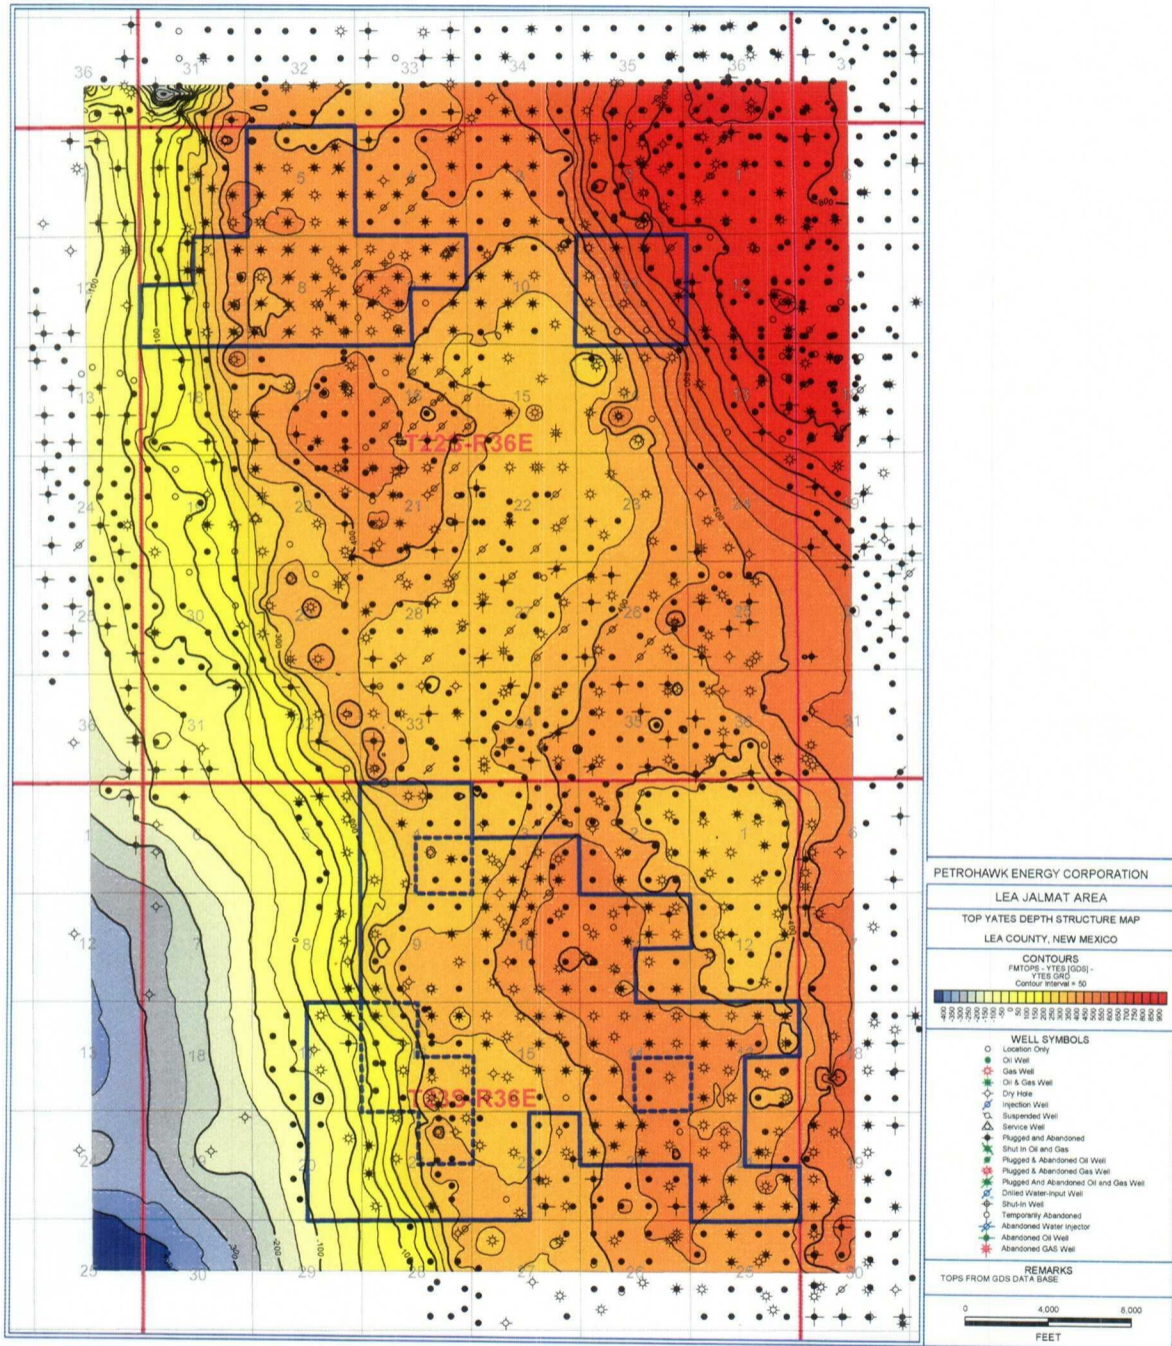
36 31 32 33 34 35 36 31

5 1 6

8 10 12

1 100

13 18 15

T22S-R36E

24 19 21 22 23 24 19

25 30 28 26 25

36 31 33 35 36 31

1 6 4 3 2 1 6

12 7 9 10 12 7

13 18 15 18

T23S-R36E

24 19 20 22 24 19

25 30 29 28 27 26 25 30

PETROHAWK ENERGY CORPORATION

LEA JALMAT AREA

TOP YATES DEPTH STRUCTURE MAP

LEA COUNTY, NEW MEXICO

CONTOURS
FMTOPS - YTES [GDS] - YTES.GRD
Contour Interval = 50

-400 -350 -300 -250 -200 -150 -100 -50 0 50 100 150 200 250 300 350 400 450 500 550 600 650 700 750 800 850 900

WELL SYMBOLS
Location Only
Oil Well
Gas Well
Oil & Gas Well
Dry Hole
Injection Well
Suspended Well
Service Well
Plugged and Abandoned
Shut In Oil and Gas
Plugged & Abandoned Oil Well
Plugged & Abandoned Gas Well
Plugged And Abandoned Oil and Gas Well
Drilled Water-Input Well
Shut-In Well
Temporarily Abandoned
Abandoned Water Injector
Abandoned Oil Well
Abandoned GAS Well

REMARKS
TOPS FROM GDS DATA BASE

0 4,000 8,000
FEET